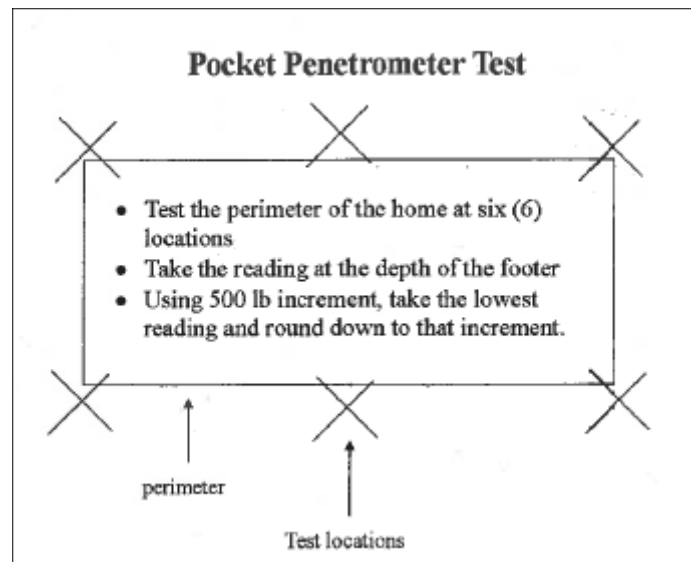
Pocket Penetrometer Test

- Test the perimeter of the home at six (6) locations
- Take the reading at the depth of the footer
- Using 500 lb increment, take the lowest reading and round down to that increment.

perimeter

Test locations